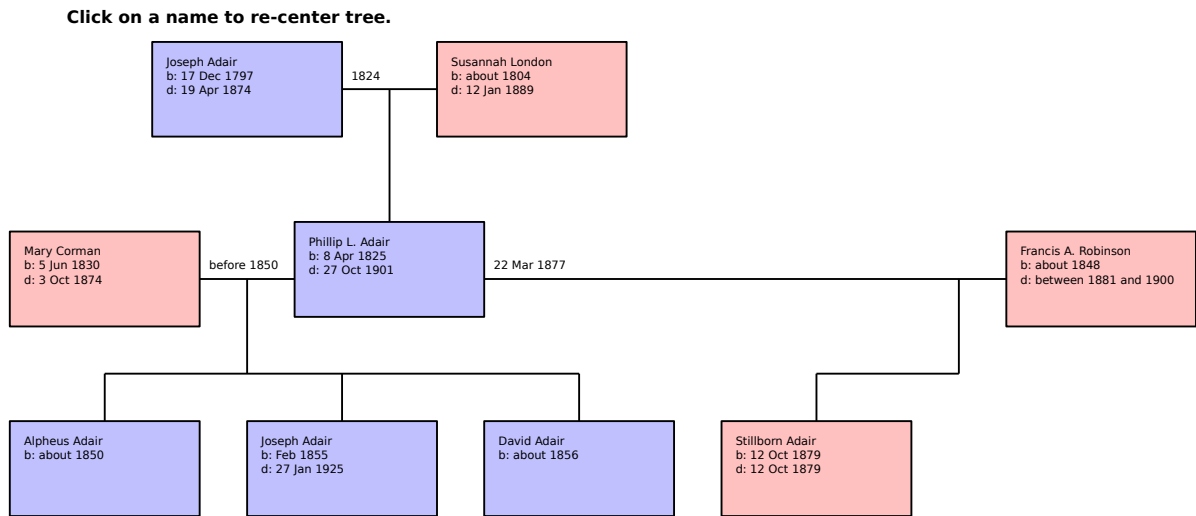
**Click on a name to re-center tree.**

Joseph Adair
b: 17 Dec 1797
d: 19 Apr 1874

1824

Susannah London
b: about 1804
d: 12 Jan 1889

Mary Corman
b: 5 Jun 1830
d: 3 Oct 1874

before 1850

Phillip L. Adair
b: 8 Apr 1825
d: 27 Oct 1901

22 Mar 1877

Francis A. Robinson
b: about 1848
d: between 1881 and 1900

Alpheus Adair
b: about 1850

Joseph Adair
b: Feb 1855
d: 27 Jan 1925

David Adair
b: about 1856

Stillborn Adair
b: 12 Oct 1879
d: 12 Oct 1879